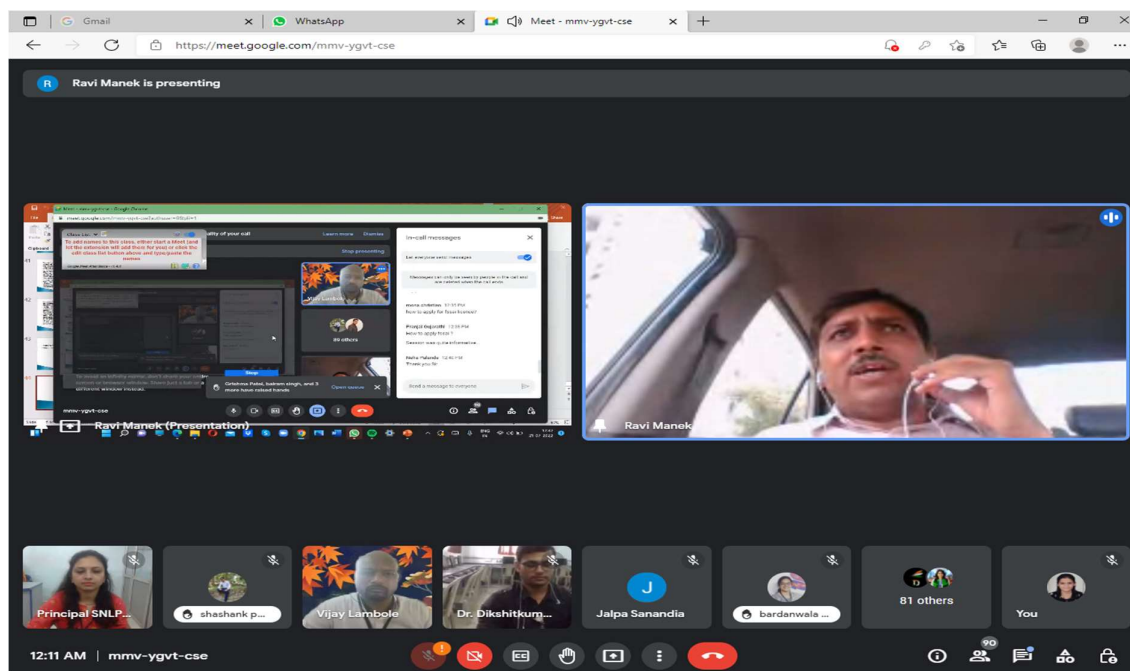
Gmail
WhatsApp
Meet - mmv-ygvt-cse
https://meet.google.com/mmv-ygvt-cse

R Ravi Manek is presenting

In-call messages
Let everyone send messages
Messages can only be seen by people in the call and are deleted when the call ends
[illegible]
How to apply for Issue license?
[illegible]
How to apply issue ?
Session was quite informative.
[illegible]
Thank you Sir
Send a message to everyone
Vijay Lambole
89 others
Grishma Patel, balram singh, and 3 more have raised hands
Open queue
mmv-ygvt-cse
Ravi Manek (Presentation)
Ravi Manek

Principal SNLP...
shashank p...
Vijay Lambole
Dr. Dikshitkum...
J
Jalpa Sanandia
bardanwala ...
81 others
You

12:11 AM | mmv-ygvt-cse
90